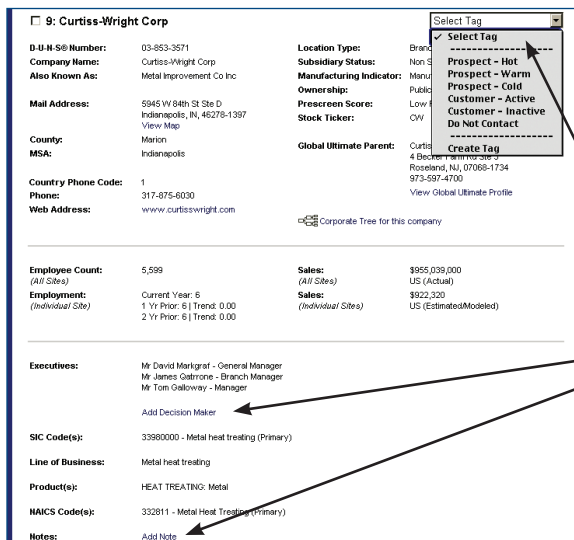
9: Curtiss-Wright Corp

Select Tag

✓ Select Tag
--------------------
Prospect - Hot
Prospect - Warm
Prospect - Cold
Customer - Active
Customer - Inactive
Do Not Contact
--------------------
Create Tag

D-U-N-S® Number: 03-853-3571
Company Name: Curtiss-Wright Corp
Also Known As: Metal Improvement Co Inc

Mail Address: 5945 W 84th St Ste D
Indianapolis, IN, 46278-1397
View Map

County: Marion
MSA: Indianapolis

Country Phone Code: 1
Phone: 317-875-6030
Web Address: www.curtisswright.com

Location Type: Branc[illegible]
Subsidiary Status: Non S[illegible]
Manufacturing Indicator: Manu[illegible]
Ownership: Public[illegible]
Prescreen Score: Low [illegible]
Stock Ticker: CW

Global Ultimate Parent: Curtis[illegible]
4 Becker Farm Rd Ste 3
Roseland, NJ, 07068-1734
973-597-4700
View Global Ultimate Profile

Corporate Tree for this company

Employee Count: 5,599
(All Sites)
Employment: Current Year: 6
(Individual Site) 1 Yr Prior: 6 | Trend: 0.00
2 Yr Prior: 6 | Trend: 0.00

Sales: $955,039,000
(All Sites) US (Actual)
Sales: $922,320
(Individual Sites) US (Estimated/Modeled)

Executives: Mr David Markgraf - General Manager
Mr James Gatrrone - Branch Manager
Mr Tom Galloway - Manager

Add Decision Maker

SIC Code(s): 33980000 - Metal heat treating (Primary)

Line of Business: Metal heat treating

Product(s): HEAT TREATING: Metal

NAICS Code(s): 332811 - Metal Heat Treating (Primary)

Notes: Add Note